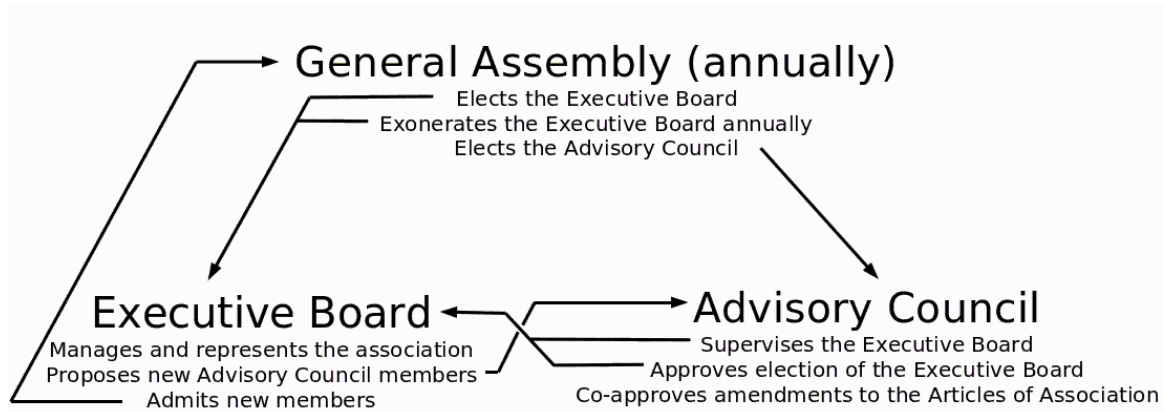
General Assembly (annually)
Elects the Executive Board
Exonerates the Executive Board annually
Elects the Advisory Council

Executive Board
Manages and represents the association
Proposes new Advisory Council members
Admits new members

Advisory Council
Supervises the Executive Board
Approves election of the Executive Board
Co-approves amendments to the Articles of Association